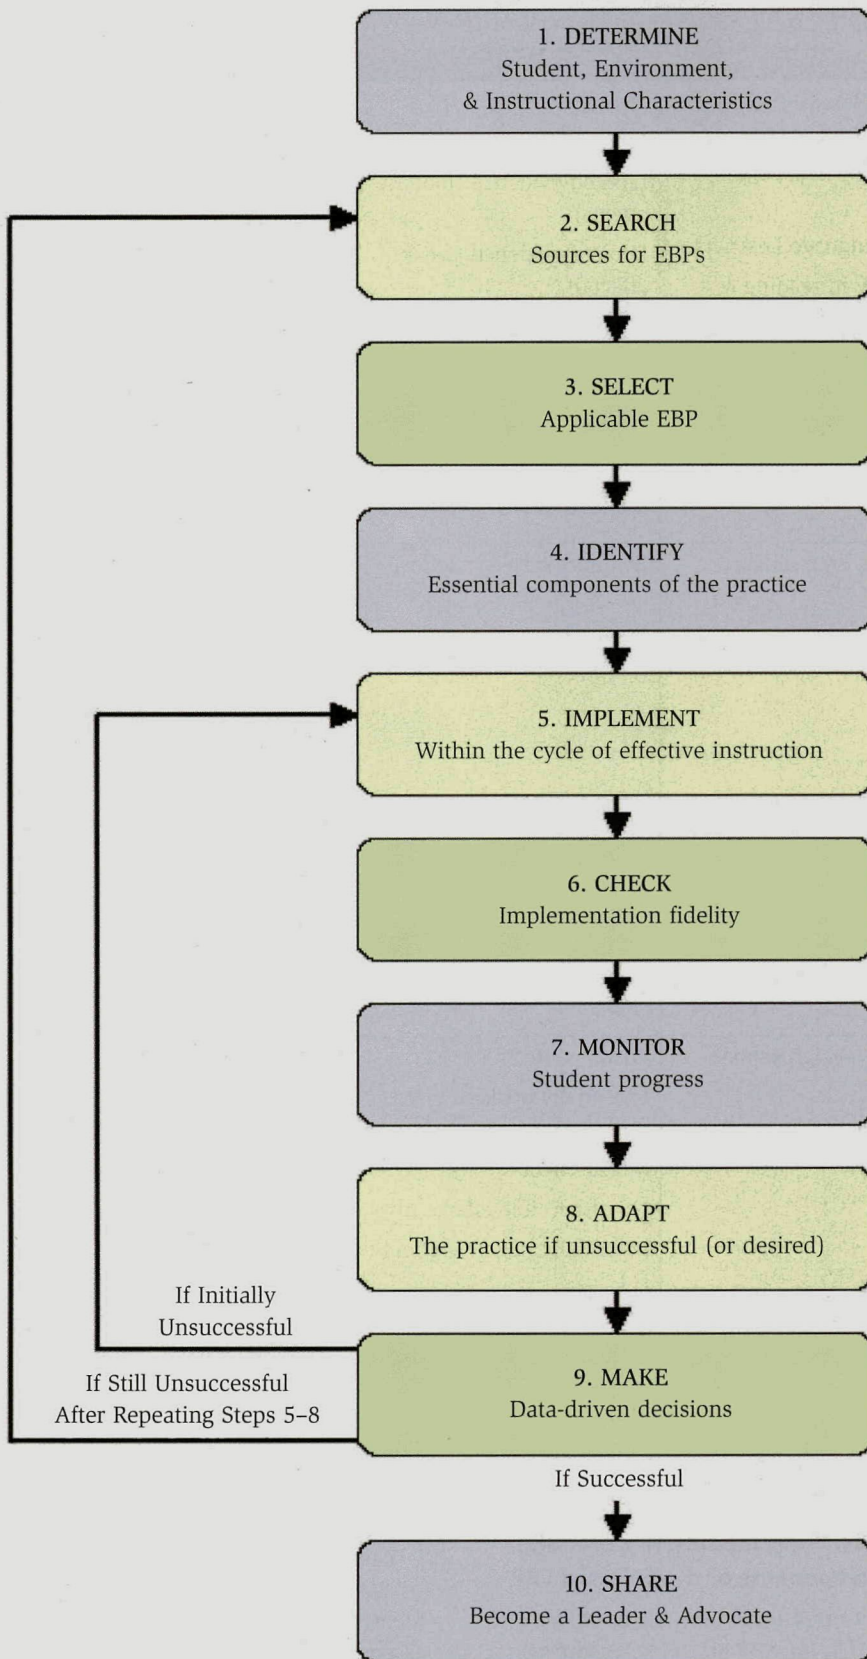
1. DETERMINE
Student, Environment, & Instructional Characteristics

2. SEARCH
Sources for EBPs

3. SELECT
Applicable EBP

4. IDENTIFY
Essential components of the practice

5. IMPLEMENT
Within the cycle of effective instruction

6. CHECK
Implementation fidelity

7. MONITOR
Student progress

8. ADAPT
The practice if unsuccessful (or desired)

If Initially Unsuccessful

If Still Unsuccessful After Repeating Steps 5–8

9. MAKE
Data-driven decisions

If Successful

10. SHARE
Become a Leader & Advocate